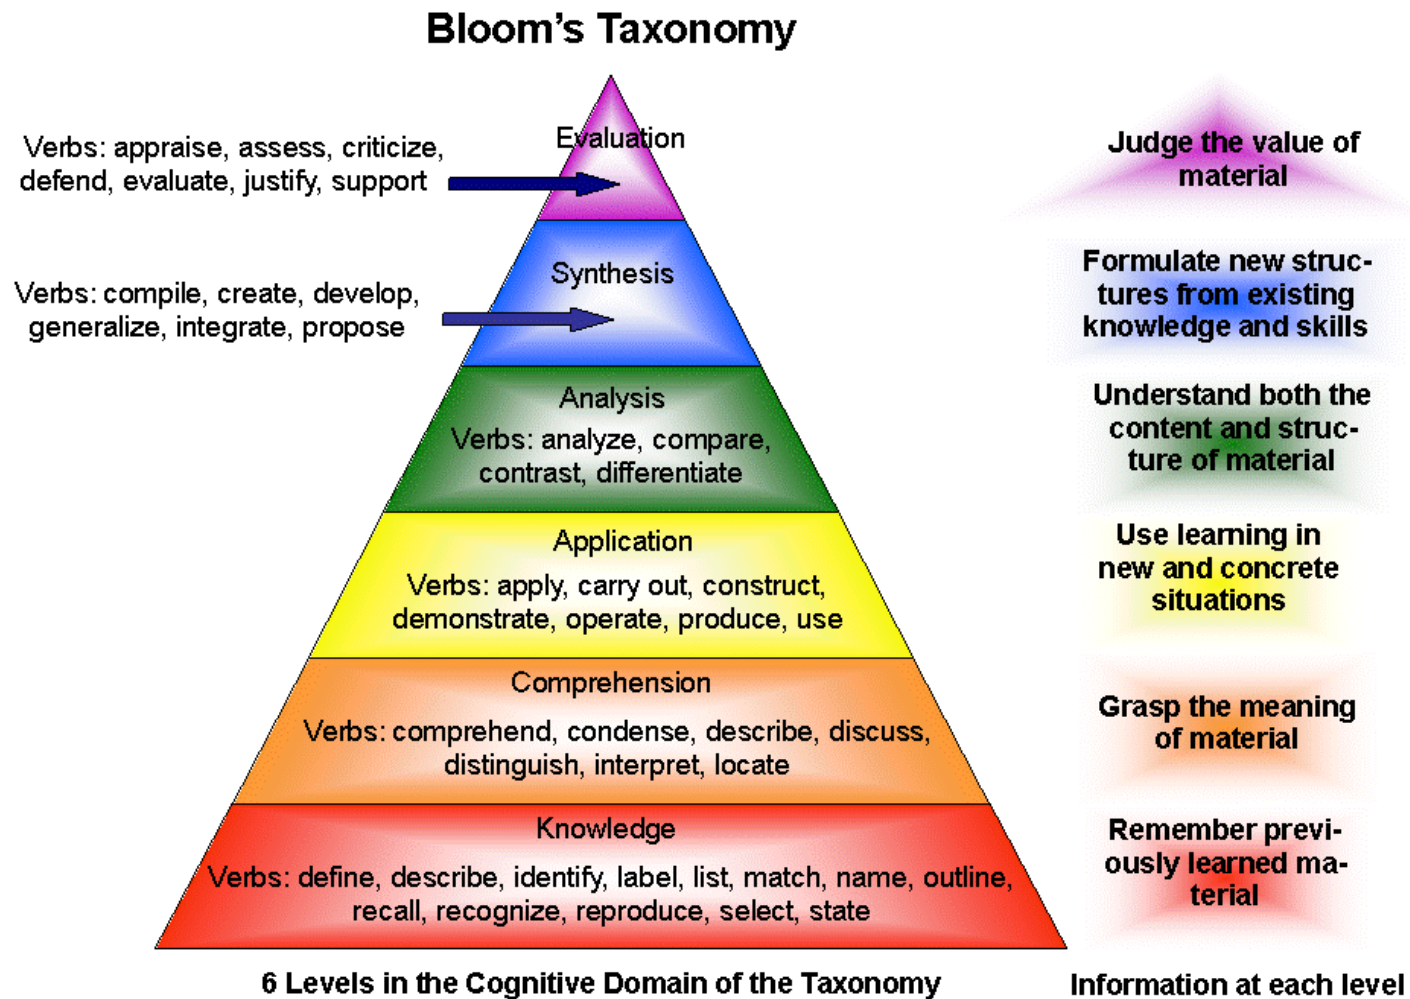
Bloom's Taxonomy

Verbs: appraise, assess, criticize, defend, evaluate, justify, support

Evaluation

Judge the value of material

Verbs: compile, create, develop, generalize, integrate, propose

Synthesis

Formulate new structures from existing knowledge and skills

Analysis

Verbs: analyze, compare, contrast, differentiate

Understand both the content and structure of material

Application

Verbs: apply, carry out, construct, demonstrate, operate, produce, use

Use learning in new and concrete situations

Comprehension

Verbs: comprehend, condense, describe, discuss, distinguish, interpret, locate

Grasp the meaning of material

Knowledge

Verbs: define, describe, identify, label, list, match, name, outline, recall, recognize, reproduce, select, state

Remember previously learned material

6 Levels in the Cognitive Domain of the Taxonomy

Information at each level